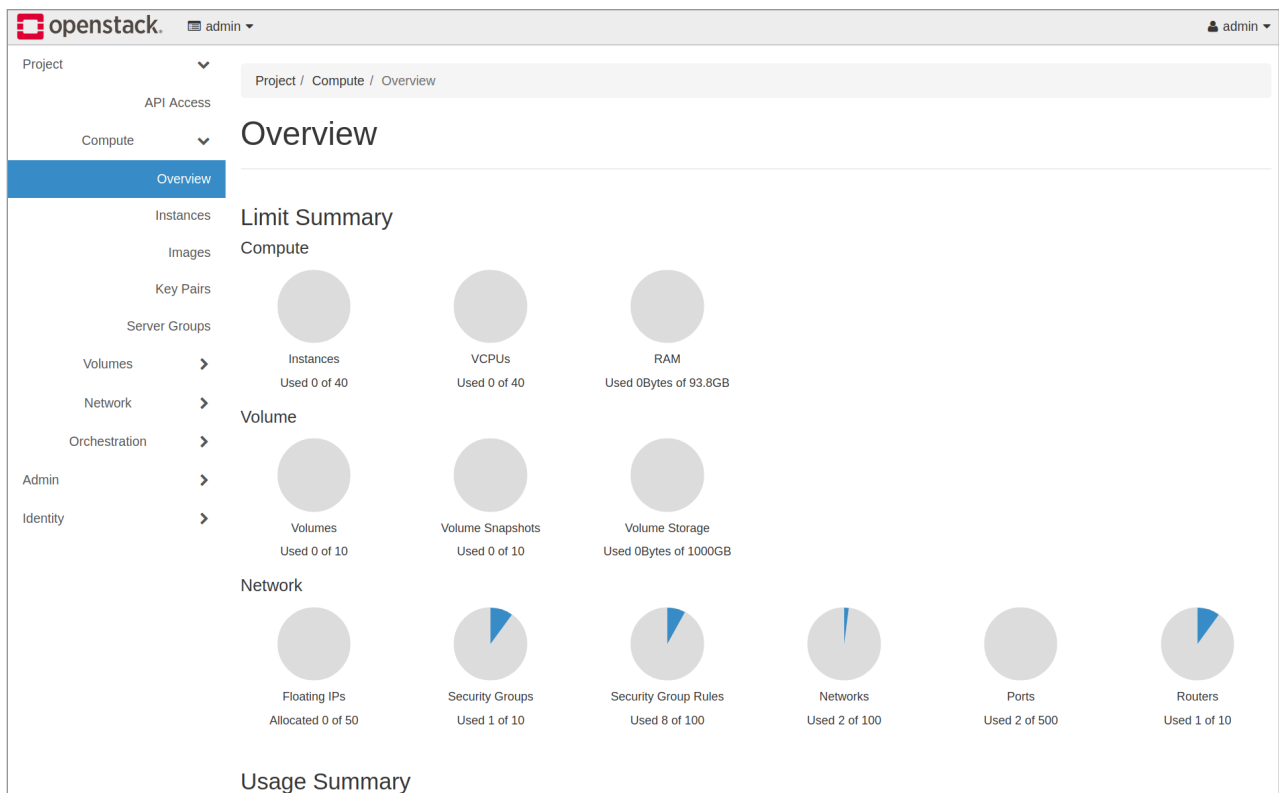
openstack. admin ▾ admin ▾

Project
API Access
Compute
Overview
Instances
Images
Key Pairs
Server Groups
Volumes
Network
Orchestration
Admin
Identity

Project / Compute / Overview

Overview

Limit Summary

Compute

Instances
Used 0 of 40

VCPUs
Used 0 of 40

RAM
Used 0Bytes of 93.8GB

Volume

Volumes
Used 0 of 10

Volume Snapshots
Used 0 of 10

Volume Storage
Used 0Bytes of 1000GB

Network

Floating IPs
Allocated 0 of 50

Security Groups
Used 1 of 10

Security Group Rules
Used 8 of 100

Networks
Used 2 of 100

Ports
Used 2 of 500

Routers
Used 1 of 10

Usage Summary